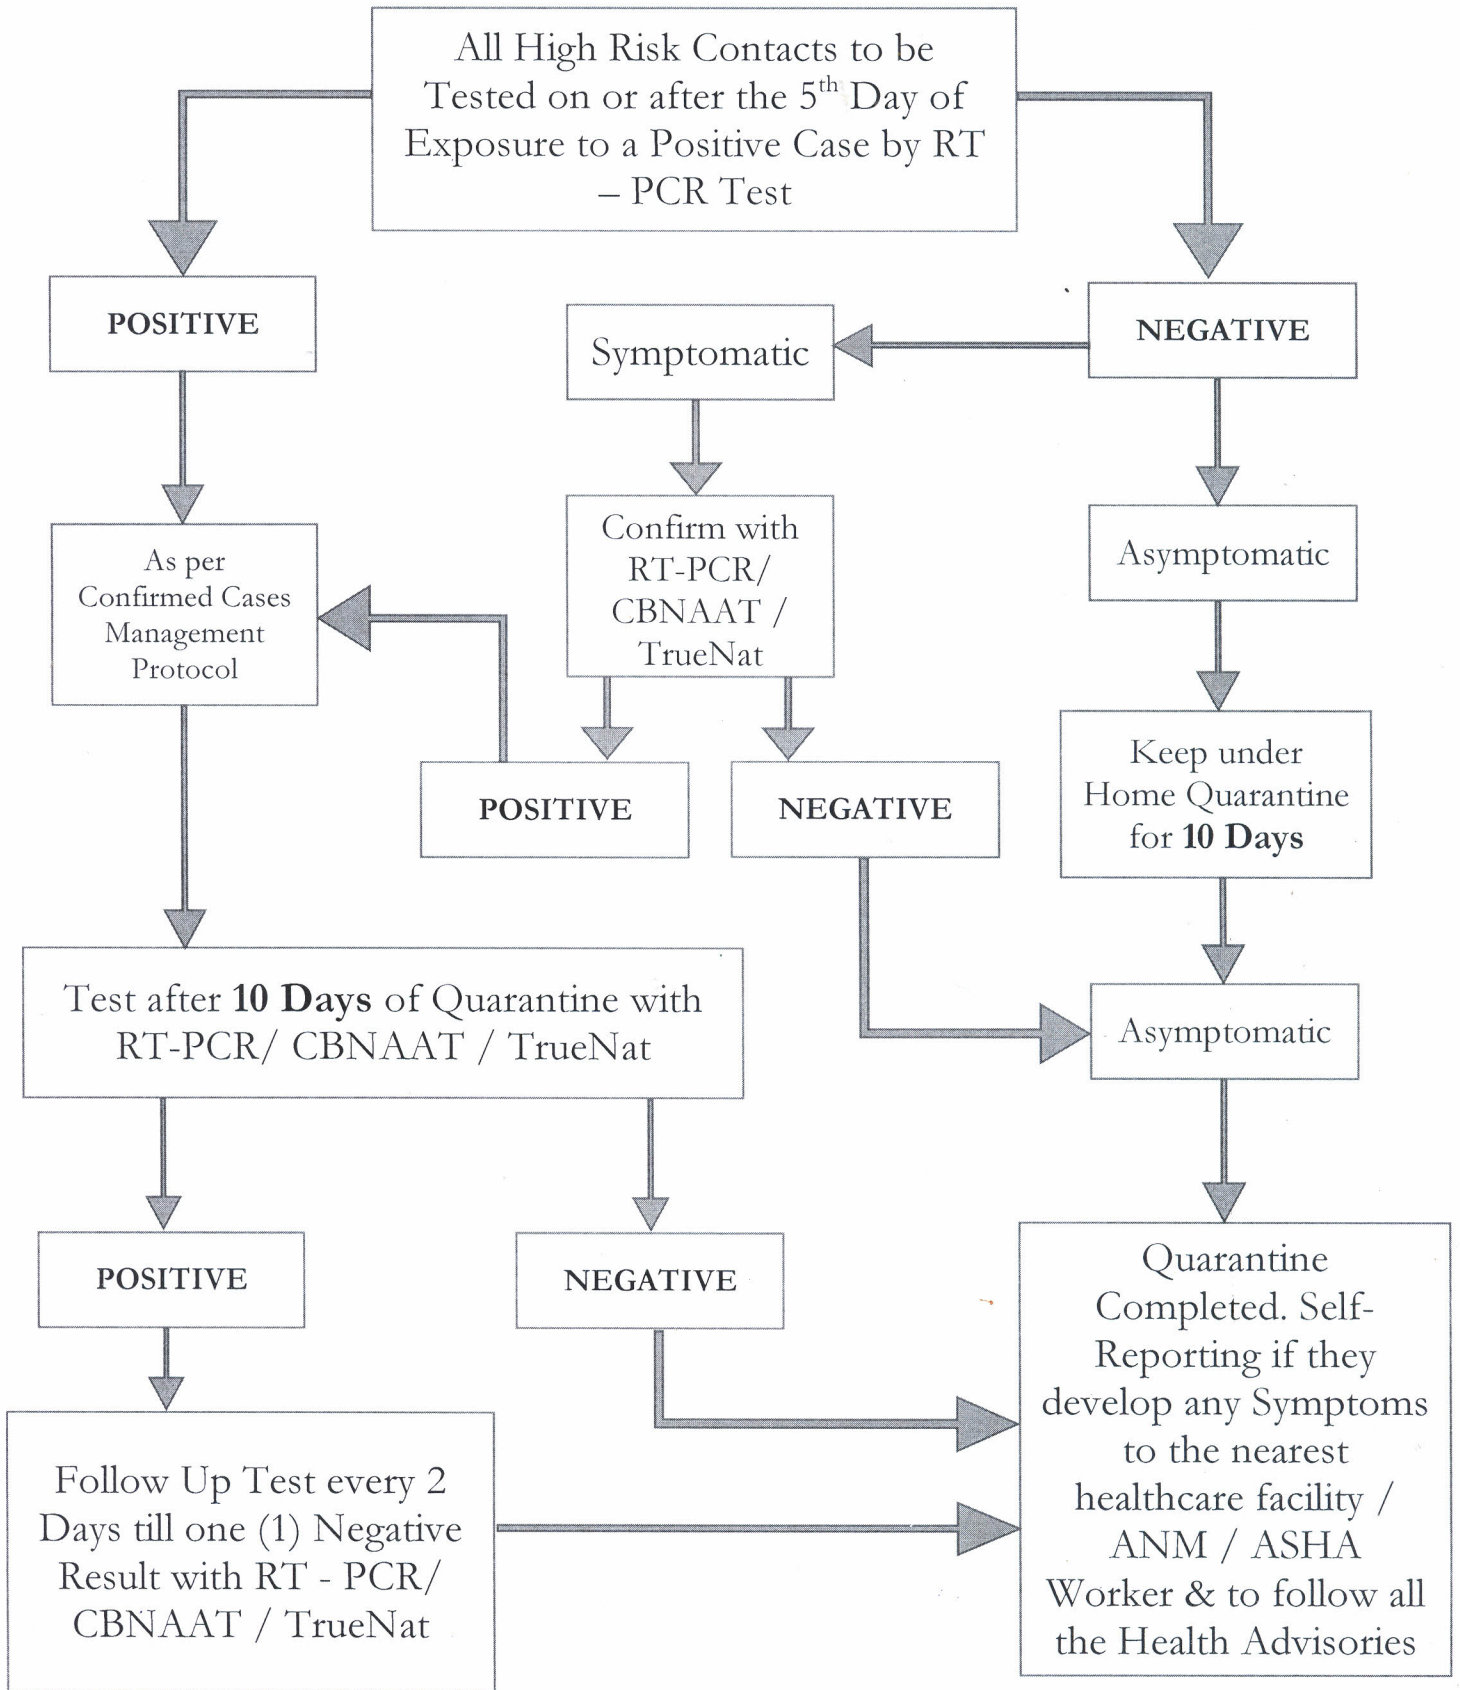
All High Risk Contacts to be Tested on or after the 5$^{th}$ Day of Exposure to a Positive Case by RT – PCR Test

POSITIVE

Symptomatic

NEGATIVE

As per Confirmed Cases Management Protocol

Confirm with RT-PCR/ CBNAAT / TrueNat

Asymptomatic

Keep under Home Quarantine for **10 Days**

POSITIVE

NEGATIVE

Test after **10 Days** of Quarantine with RT-PCR/ CBNAAT / TrueNat

Asymptomatic

POSITIVE

NEGATIVE

Quarantine Completed. Self-Reporting if they develop any Symptoms to the nearest healthcare facility / ANM / ASHA Worker & to follow all the Health Advisories

Follow Up Test every 2 Days till one (1) Negative Result with RT - PCR/ CBNAAT / TrueNat